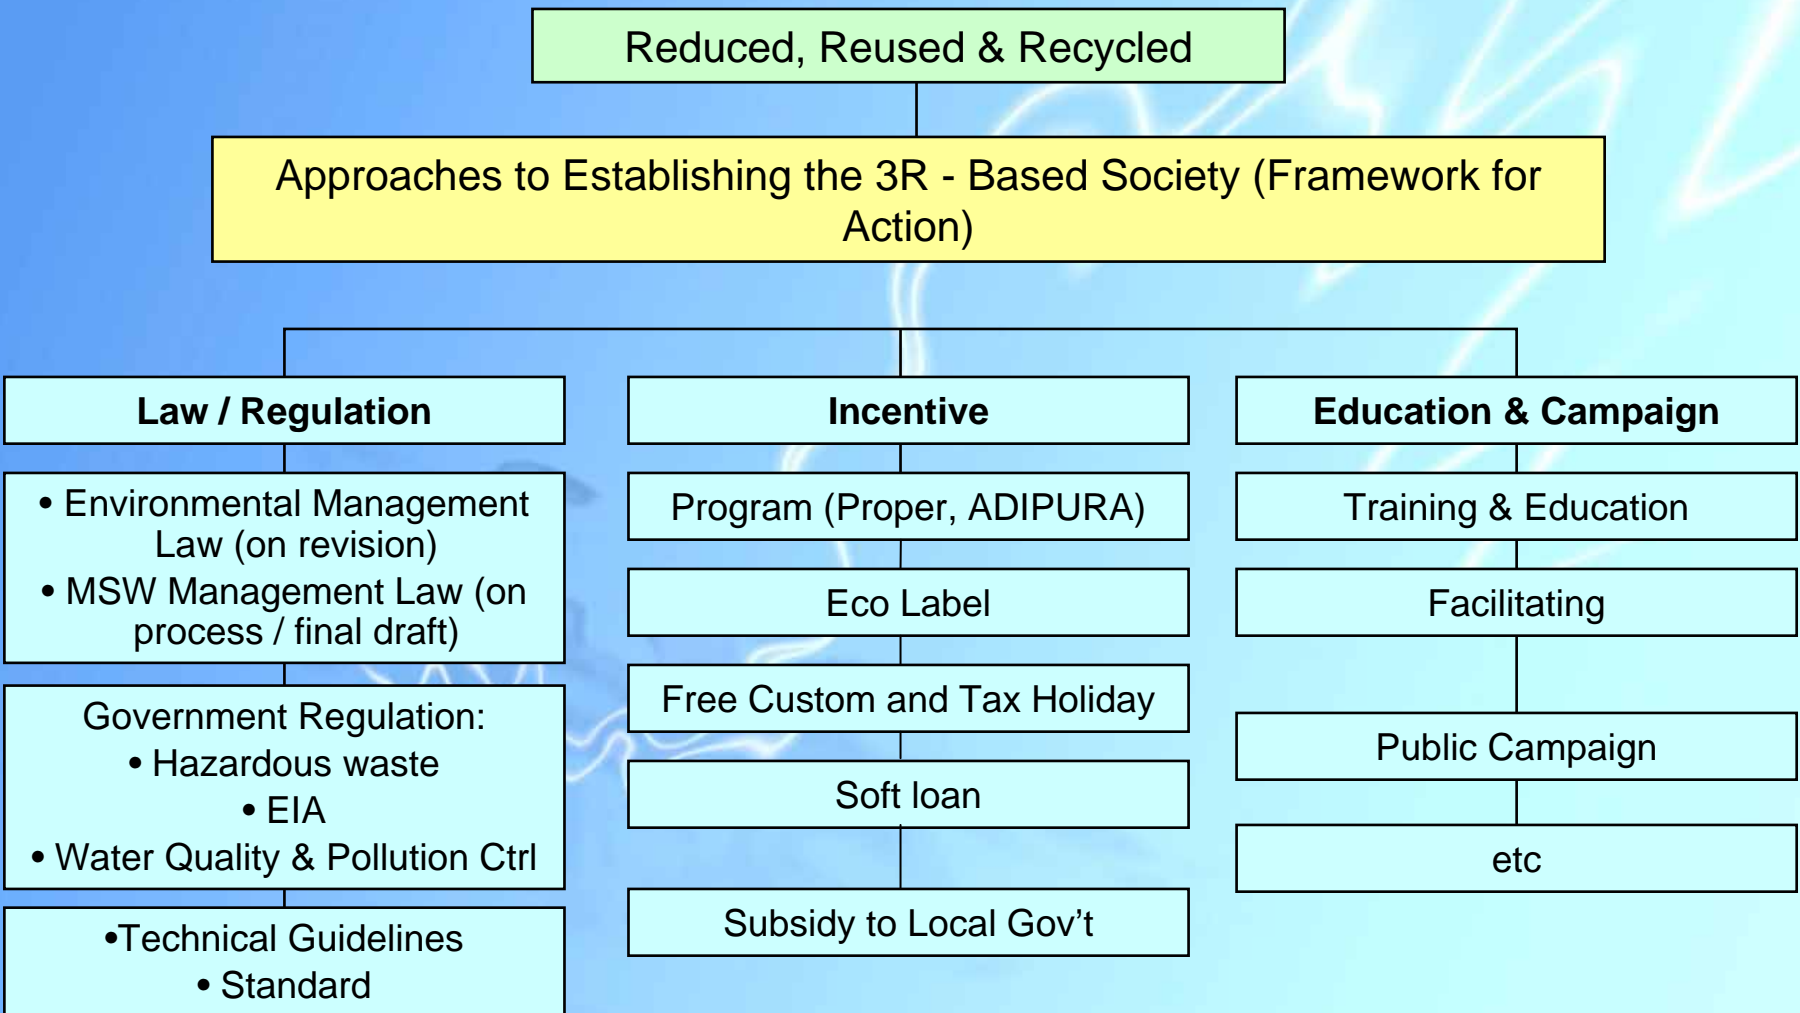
Reduced, Reused & Recycled

Approaches to Establishing the 3R - Based Society (Framework for Action)

Law / Regulation

• Environmental Management Law (on revision)
• MSW Management Law (on process / final draft)

Government Regulation:
• Hazardous waste
• EIA
• Water Quality & Pollution Ctrl

•Technical Guidelines
• Standard

Incentive

Program (Proper, ADIPURA)

Eco Label

Free Custom and Tax Holiday

Soft loan

Subsidy to Local Gov't

Education & Campaign

Training & Education

Facilitating

Public Campaign

etc